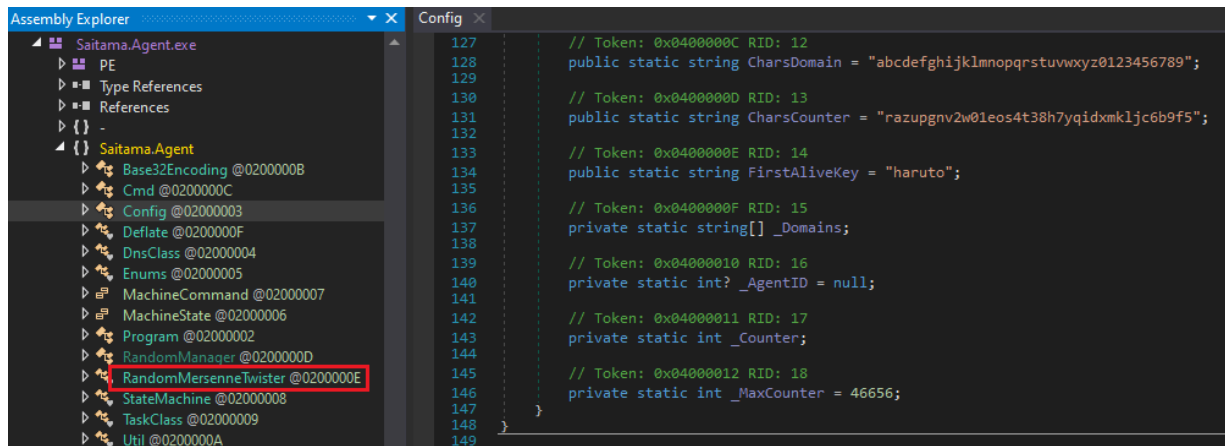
Assembly Explorer
Saitama.Agent.exe
PE
Type References
References
{ } -
{ } Saitama.Agent
Base32Encoding @0200000B
Cmd @0200000C
Config @02000003
Deflate @0200000F
DnsClass @02000004
Enums @02000005
MachineCommand @02000007
MachineState @02000006
Program @02000002
RandomManager @0200000D
RandomMersenneTwister @0200000E
StateMachine @02000008
TaskClass @02000009
Util @0200000A

Config

127 // Token: 0x0400000C RID: 12
128 public static string CharsDomain = "abcdefghijklmnopqrstuvwxyz0123456789";
129
130 // Token: 0x0400000D RID: 13
131 public static string CharsCounter = "razupgnv2w01eos4t38h7yqidxmkljc6b9f5";
132
133 // Token: 0x0400000E RID: 14
134 public static string FirstAliveKey = "haruto";
135
136 // Token: 0x0400000F RID: 15
137 private static string[] _Domains;
138
139 // Token: 0x04000010 RID: 16
140 private static int? _AgentID = null;
141
142 // Token: 0x04000011 RID: 17
143 private static int _Counter;
144
145 // Token: 0x04000012 RID: 18
146 private static int _MaxCounter = 46656;
147 }
148 }
149